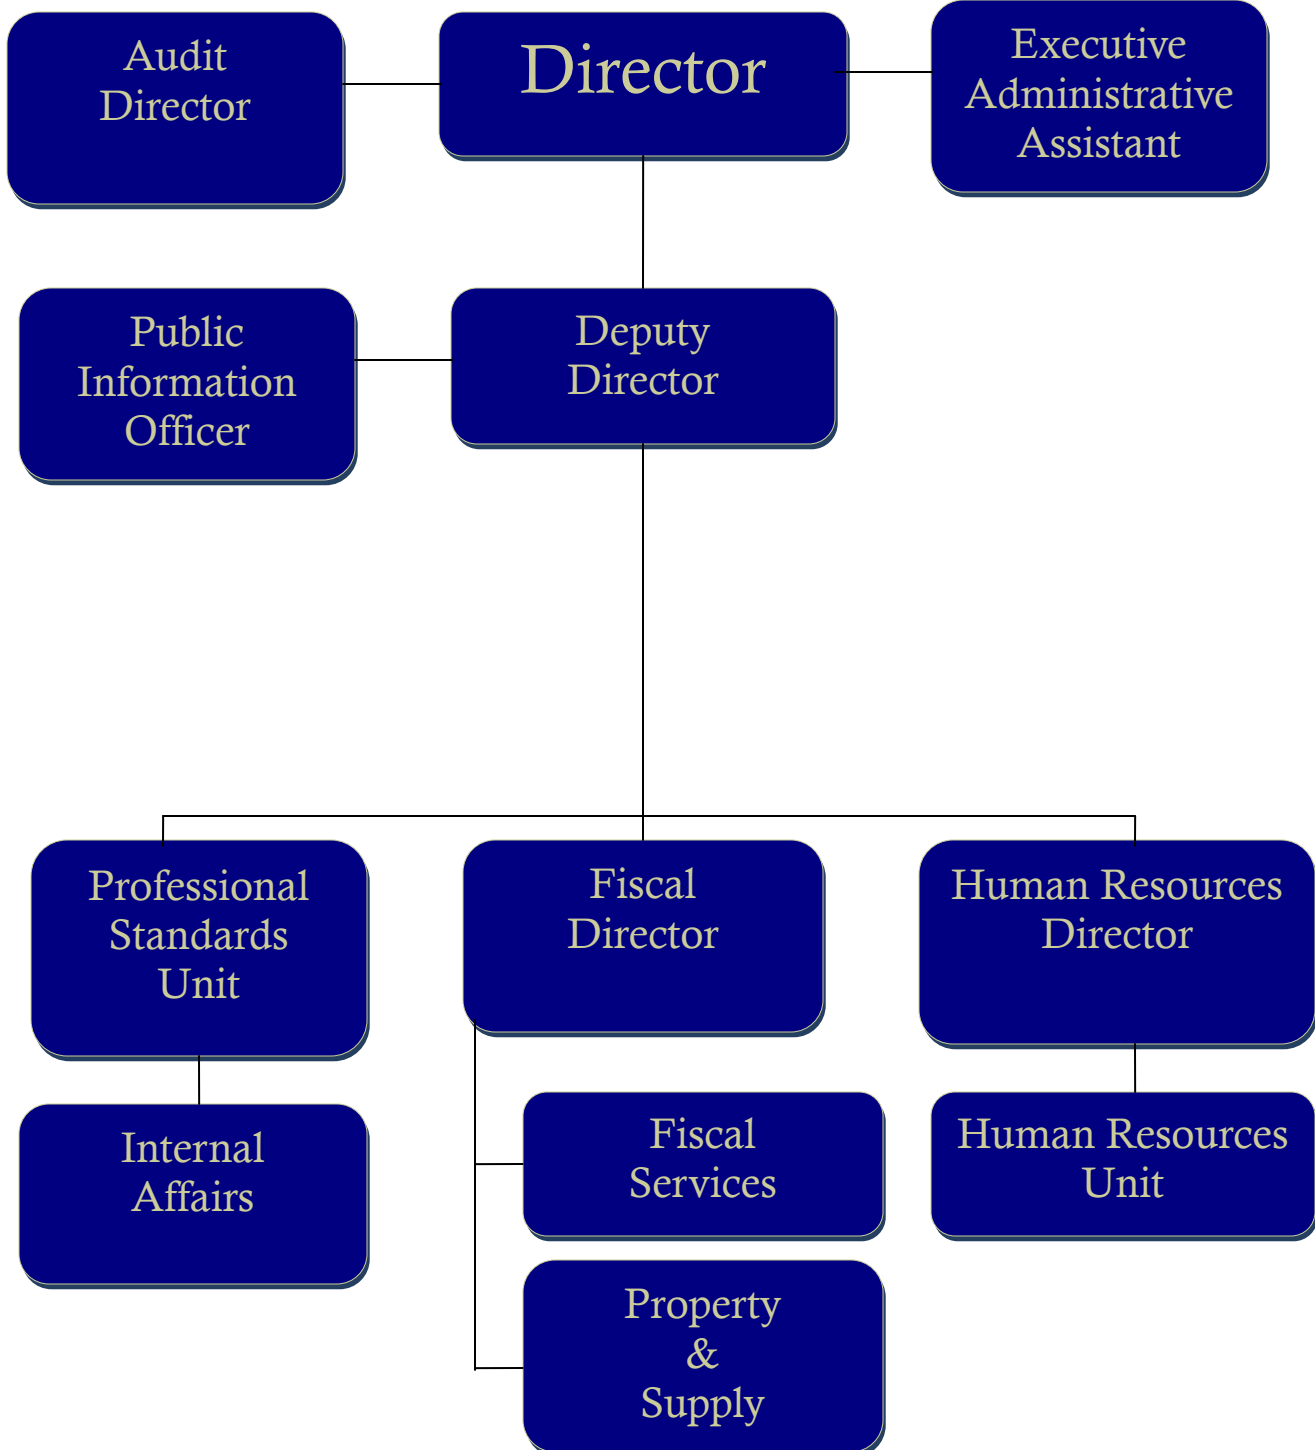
Audit Director

Director

Executive Administrative Assistant

Public Information Officer

Deputy Director

Professional Standards Unit

Fiscal Director

Human Resources Director

Internal Affairs

Fiscal Services

Human Resources Unit

Property & Supply